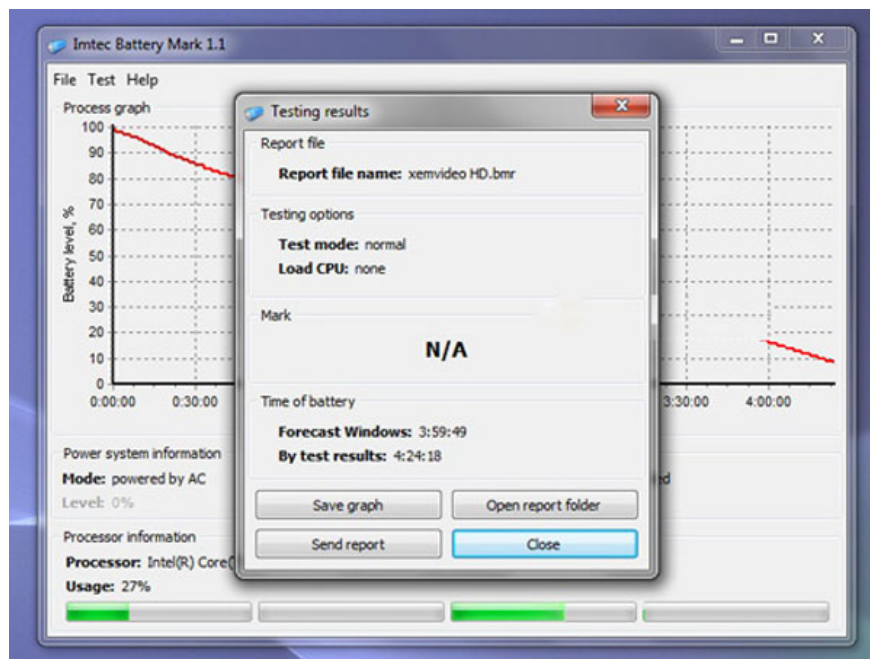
Imtec Battery Mark 1.1

File Test Help

Process graph

100
90
80
70
60
50
40
30
20
10
0

Battery level, %

0:00:00 0:30:00 3:30:00 4:00:00

Testing results

Report file

Report file name: xemvideo HD.bmr

Testing options

Test mode: normal
Load CPU: none

Mark

N/A

Time of battery

Forecast Windows: 3:59:49
By test results: 4:24:18

Save graph
Open report folder
Send report
Close

Power system information
Mode: powered by AC
Level: 0%

ed

Processor information
Processor: Intel(R) Core(
Usage: 27%